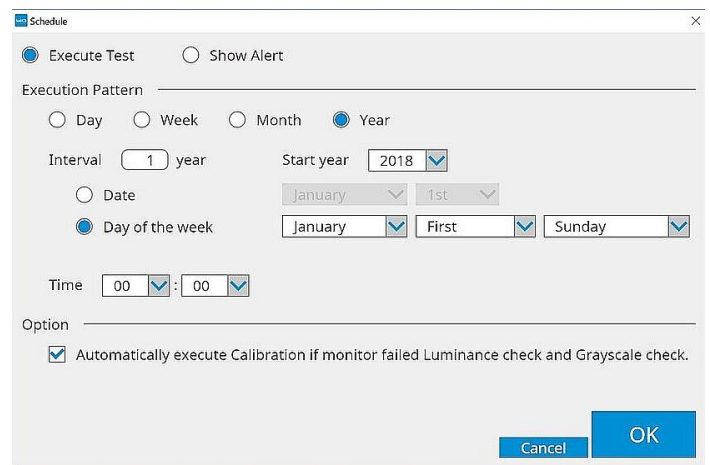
Schedule

Execute Test
Show Alert

Execution Pattern

Day
Week
Month
Year

Interval 1 year
Start year 2018

Date
January
1st

Day of the week
January
First
Sunday

Time 00 : 00

Option

Automatically execute Calibration if monitor failed Luminance check and Grayscale check.

Cancel
OK